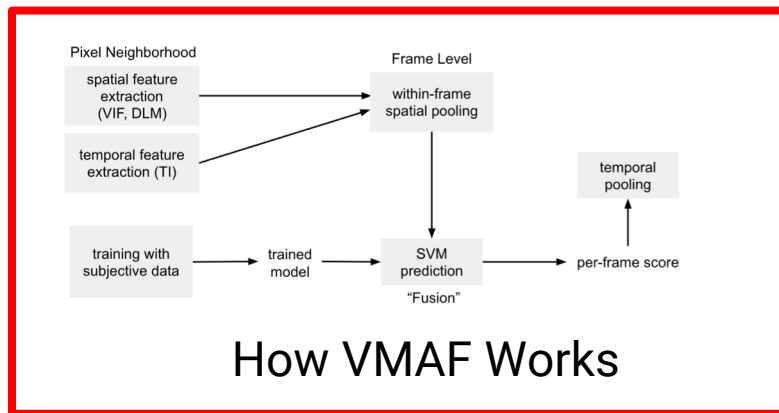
Pixel Neighborhood

spatial feature extraction (VIF, DLM)

temporal feature extraction (TI)

Frame Level

within-frame spatial pooling

temporal pooling

training with subjective data

trained model

SVM prediction

"Fusion"

per-frame score

How VMAF Works